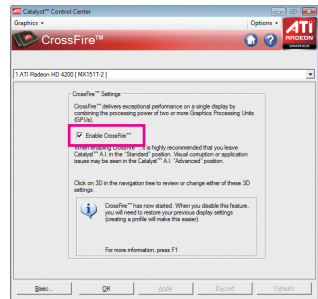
Catalyst™ Control Center

Graphics ▾

Options ▾

CrossFire™

ATI RADEON GRAPHICS

1.ATI Radeon HD 4200 [ MX151T-2 ]

CrossFire™ Settings

CrossFire™ delivers exceptional performance on a single display by combining the processing power of two or more Graphics Processing Units (GPUs).

Enable CrossFire™

When enabling CrossFire™ it is highly recommended that you leave Catalyst™ A.I. in the "Standard" position. Visual corruption or application issues may be seen in the Catalyst™ A.I. "Advanced" position.

Click on 3D in the navigation tree to review or change either of these 3D settings.

CrossFire™ has now started. When you disable this feature, you will need to restore your previous display settings (creating a profile will make this easier).

For more information, press F1

Basic...

OK

Apply

Discard

Defaults